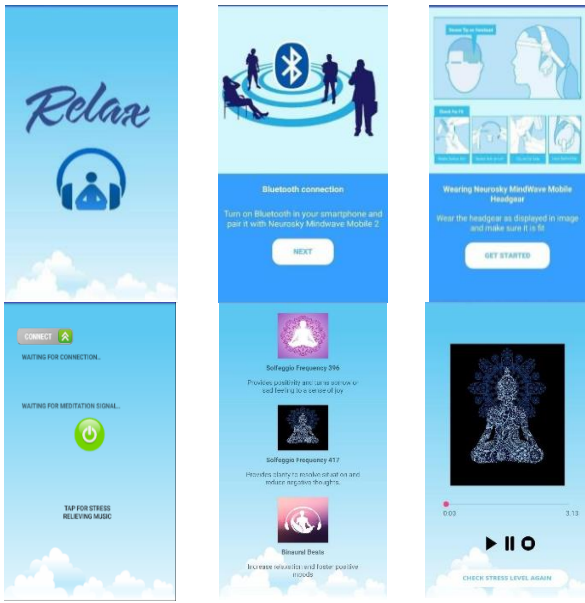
Relax

Bluetooth connection

Turn on Bluetooth in your smartphone and pair it with Neurosky Mindwave Mobile 2

NEXT

Sensor Tip on forehead

Good fit

Wearing Neurosky MindWave Mobile Headgear

Wear the headgear as displayed in image and make sure it is fit

GET STARTED

CONNECT

WAITING FOR CONNECTION...

WAITING FOR MEDITATION SIGNAL...

TAP FOR STRESS RELIEVING MUSIC

Solfeggio Frequency 396

Provides positivity and turns sorrow or sad feeling to a sense of joy

Solfeggio Frequency 417

Provides clarity to resolve situation and reduce negative thoughts

Binaural Beats

Increase relaxation and foster positive moods

0:03

3:13

CHECK STRESS LEVEL AGAIN